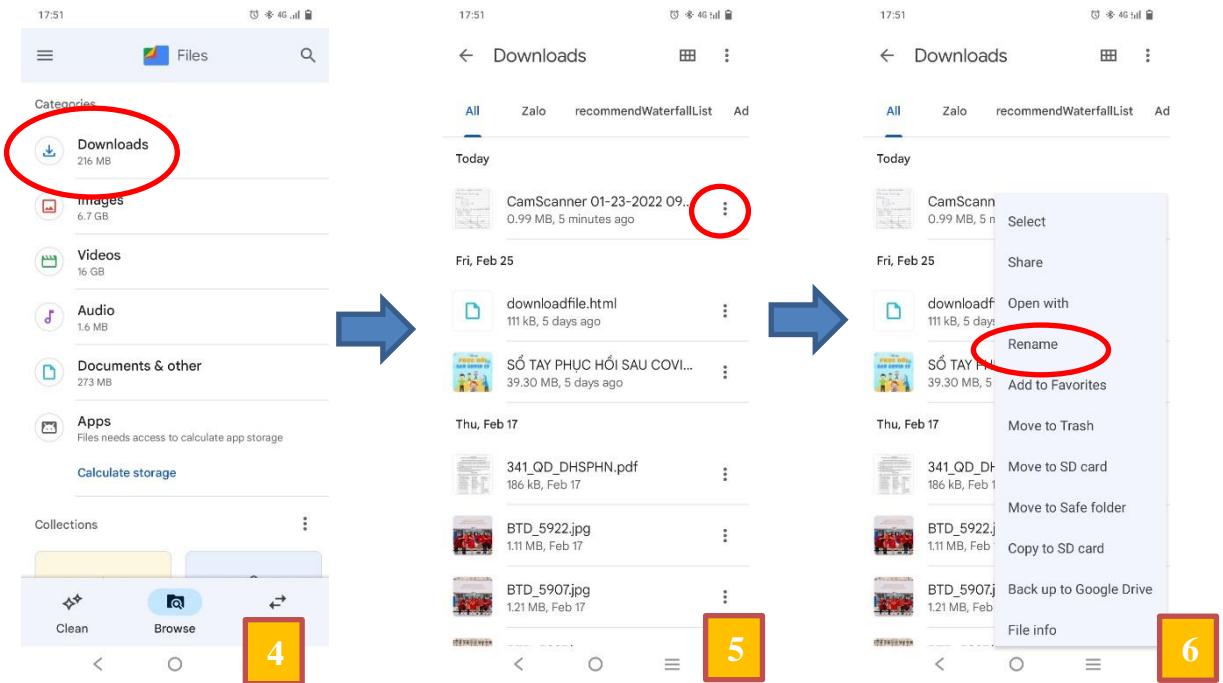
17:51

Files

Categories

Downloads
216 MB

Images
6.7 GB

Videos
16 GB

Audio
1.6 MB

Documents & other
273 MB

Apps
Files needs access to calculate app storage

Calculate storage

Collections

Clean

Browse

4

17:51

Downloads

All Zalo recommendWaterfallList Ad

Today

CamScanner 01-23-2022 09..
0.99 MB, 5 minutes ago

Fri, Feb 25

downloadfile.html
111 kB, 5 days ago

SỔ TAY PHỤC HỒI SAU COVI...
39.30 MB, 5 days ago

Thu, Feb 17

341_QD_DHSPHN.pdf
186 kB, Feb 17

BTD_5922.jpg
1.11 MB, Feb 17

BTD_5907.jpg
1.21 MB, Feb 17

5

17:51

Downloads

All Zalo recommendWaterfallList Ad

Today

CamScann
0.99 MB, 5

Fri, Feb 25

downloadf
111 kB, 5

SỔ TAY PH
39.30 MB

Thu, Feb 17

341_QD_DH
186 kB, Feb 1

BTD_5922.j
1.11 MB, Feb

BTD_5907.j
1.21 MB, Feb

Select
Share
Open with
Rename
Add to Favorites
Move to Trash
Move to SD card
Move to Safe folder
Copy to SD card
Back up to Google Drive
File info

6